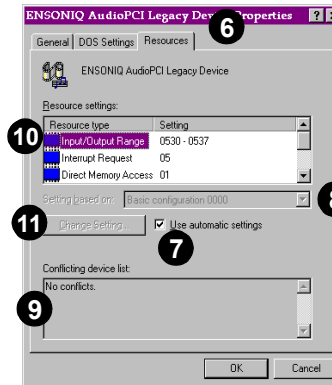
ENSONIQ AudioPCI Legacy Dev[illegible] Properties ? ×

General | DOS Settings | Resources

6

ENSONIQ AudioPCI Legacy Device

Resource settings:

10

| Resource type | Setting |
|---|---|
| Input/Output Range | 0530 - 0537 |
| Interrupt Request | 05 |
| Direct Memory Access | 01 |

Setting based on: Basic configuration 0000

8

11

Change Setting...

Use automatic settings

7

Conflicting device list:

No conflicts.

9

OK Cancel